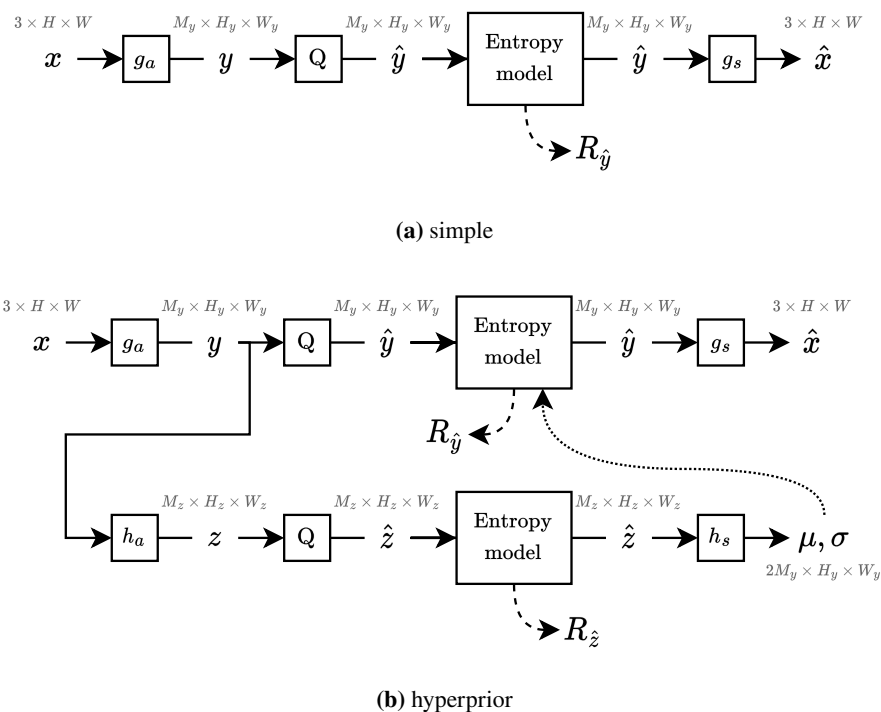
$3 \times H \times W$ $M_y \times H_y \times W_y$ $M_y \times H_y \times W_y$ $M_y \times H_y \times W_y$ $3 \times H \times W$

$x$ $g_a$ $y$ Q $\hat{y}$ Entropy model $\hat{y}$ $g_s$ $\hat{x}$

$R_{\hat{y}}$

**(a)** simple

$3 \times H \times W$ $M_y \times H_y \times W_y$ $M_y \times H_y \times W_y$ $M_y \times H_y \times W_y$ $3 \times H \times W$

$x$ $g_a$ $y$ Q $\hat{y}$ Entropy model $\hat{y}$ $g_s$ $\hat{x}$

$R_{\hat{y}}$

$M_z \times H_z \times W_z$ $M_z \times H_z \times W_z$ $M_z \times H_z \times W_z$

$h_a$ $z$ Q $\hat{z}$ Entropy model $\hat{z}$ $h_s$ $\mu, \sigma$

$2M_y \times H_y \times W_y$

$R_{\hat{z}}$

**(b)** hyperprior